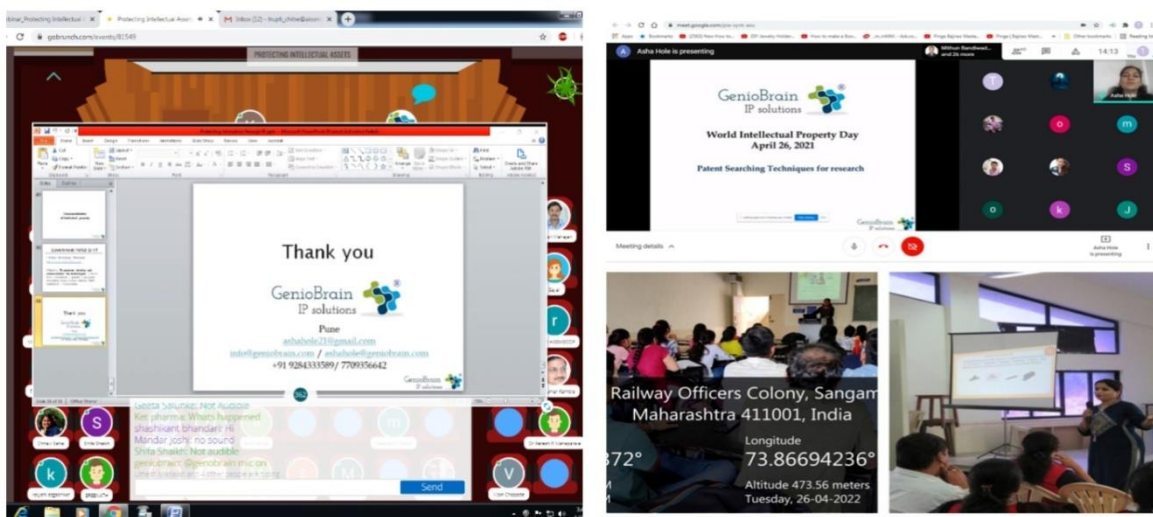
Protecting Intellectual Assets
gobrunch.com/events/81549
PROTECTING INTELLECTUAL ASSETS

Thank you

GenioBrain
IP solutions

Pune
ashahole21@gmail.com
info@geniobrain.com / ashahole@geniobrain.com
+91 9284333589/ 7709356642

Geeta Salunke: Not Audible
Kei pharma: Whats happened
shashikant bhandari: Hi
Mandar joshi: no sound
Shita Shaikh: Not audible
geniobrain: @geniobrain mic on

Send

Asha Hole is presenting

GenioBrain
IP solutions

World Intellectual Property Day
April 26, 2021

Patent Searching Techniques for research

Meeting details
Asha Hole is presenting
14:13

Railway Officers Colony, Sangam
Maharashtra 411001, India
Longitude
73.86694236°
Altitude 473.56 meters
Tuesday, 26-04-2022